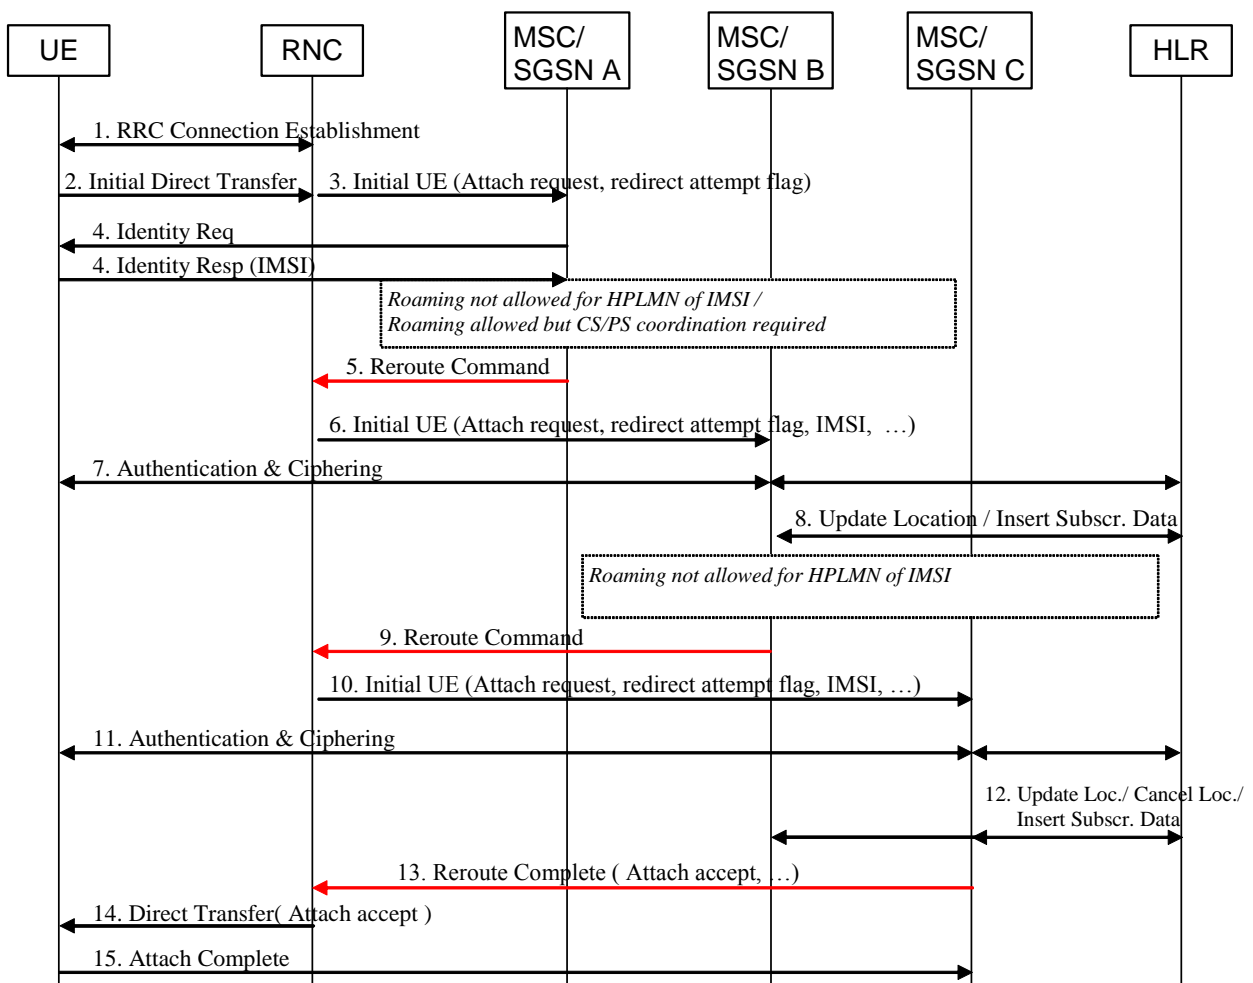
UE

RNC

MSC/ SGSN A

MSC/ SGSN B

MSC/ SGSN C

HLR

1. RRC Connection Establishment

2. Initial Direct Transfer

3. Initial UE (Attach request, redirect attempt flag)

4. Identity Req

4. Identity Resp (IMSI)

Roaming not allowed for HPLMN of IMSI /
Roaming allowed but CS/PS coordination required

5. Reroute Command

6. Initial UE (Attach request, redirect attempt flag, IMSI, …)

7. Authentication & Ciphering

8. Update Location / Insert Subscr. Data

Roaming not allowed for HPLMN of IMSI

9. Reroute Command

10. Initial UE (Attach request, redirect attempt flag, IMSI, …)

11. Authentication & Ciphering

12. Update Loc./ Cancel Loc./ Insert Subscr. Data

13. Reroute Complete ( Attach accept, …)

14. Direct Transfer( Attach accept )

15. Attach Complete